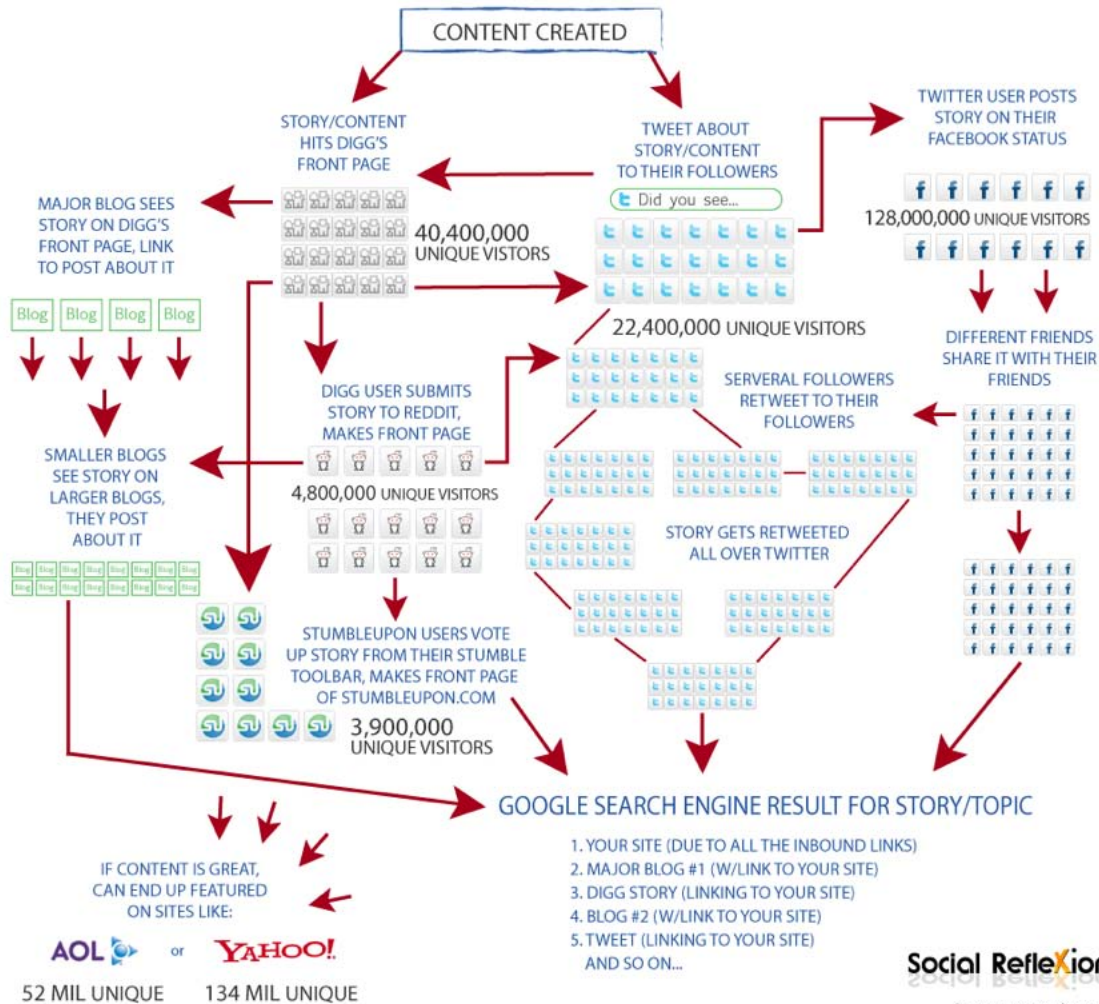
CONTENT CREATED

STORY/CONTENT HITS DIGG'S FRONT PAGE

TWEET ABOUT STORY/CONTENT TO THEIR FOLLOWERS

Did you see...

TWITTER USER POSTS STORY ON THEIR FACEBOOK STATUS

MAJOR BLOG SEES STORY ON DIGG'S FRONT PAGE, LINK TO POST ABOUT IT

40,400,000 UNIQUE VISITORS

128,000,000 UNIQUE VISITORS

Blog Blog Blog Blog

22,400,000 UNIQUE VISITORS

DIFFERENT FRIENDS SHARE IT WITH THEIR FRIENDS

DIGG USER SUBMITS STORY TO REDDIT, MAKES FRONT PAGE

SERVERAL FOLLOWERS RETWEET TO THEIR FOLLOWERS

SMALLER BLOGS SEE STORY ON LARGER BLOGS, THEY POST ABOUT IT

4,800,000 UNIQUE VISITORS

STORY GETS RETWEETED ALL OVER TWITTER

Blog Blog Blog Blog Blog Blog Blog Blog
Blog Blog Blog Blog Blog Blog Blog Blog

STUMBLEUPON USERS VOTE UP STORY FROM THEIR STUMBLE TOOLBAR, MAKES FRONT PAGE OF STUMBLEUPON.COM

3,900,000 UNIQUE VISITORS

GOOGLE SEARCH ENGINE RESULT FOR STORY/TOPIC

1. YOUR SITE (DUE TO ALL THE INBOUND LINKS)
2. MAJOR BLOG #1 (W/LINK TO YOUR SITE)
3. DIGG STORY (LINKING TO YOUR SITE)
4. BLOG #2 (W/LINK TO YOUR SITE)
5. TWEET (LINKING TO YOUR SITE)
AND SO ON...

IF CONTENT IS GREAT, CAN END UP FEATURED ON SITES LIKE:

AOL or YAHOO!

52 MIL UNIQUE 134 MIL UNIQUE

Social RefleXion